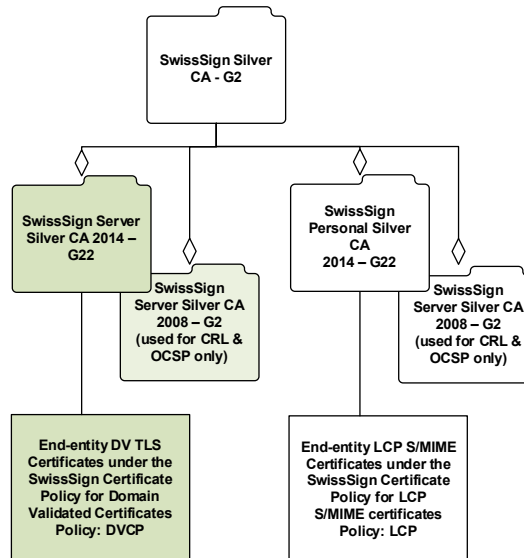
SwissSign Silver CA - G2

SwissSign Server Silver CA 2014 – G22

SwissSign Server Silver CA 2008 – G2 (used for CRL & OCSP only)

SwissSign Personal Silver CA 2014 – G22

SwissSign Server Silver CA 2008 – G2 (used for CRL & OCSP only)

End-entity DV TLS Certificates under the SwissSign Certificate Policy for Domain Validated Certificates Policy: DVCP

End-entity LCP S/MIME Certificates under the SwissSign Certificate Policy for LCP S/MIME certificates Policy: LCP